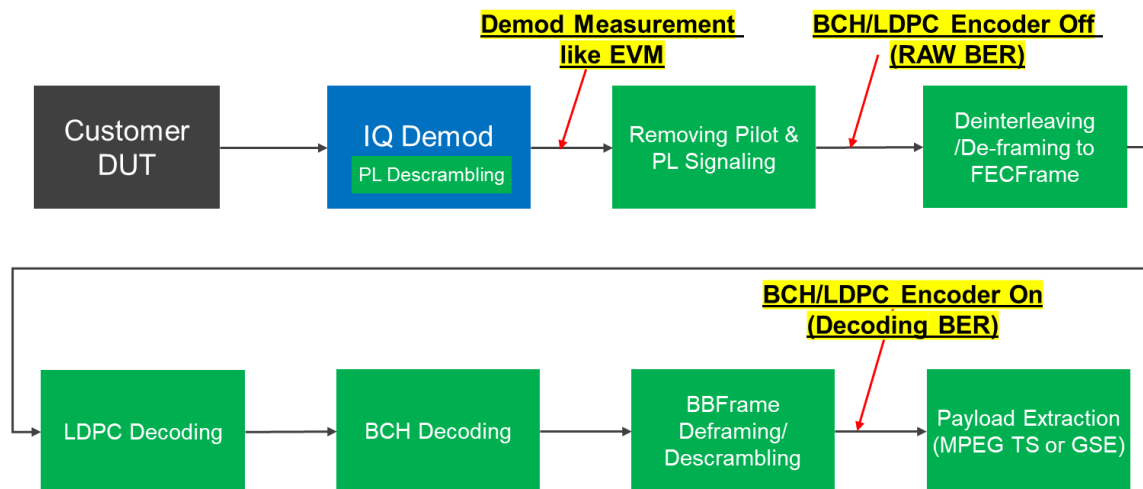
Demod Measurement like EVM

BCH/LDPC Encoder Off (RAW BER)

Customer DUT

IQ Demod

PL Descrambling

Removing Pilot & PL Signaling

Deinterleaving /De-framing to FECFrame

BCH/LDPC Encoder On (Decoding BER)

LDPC Decoding

BCH Decoding

BBFrame Deframing/ Descrambling

Payload Extraction (MPEG TS or GSE)